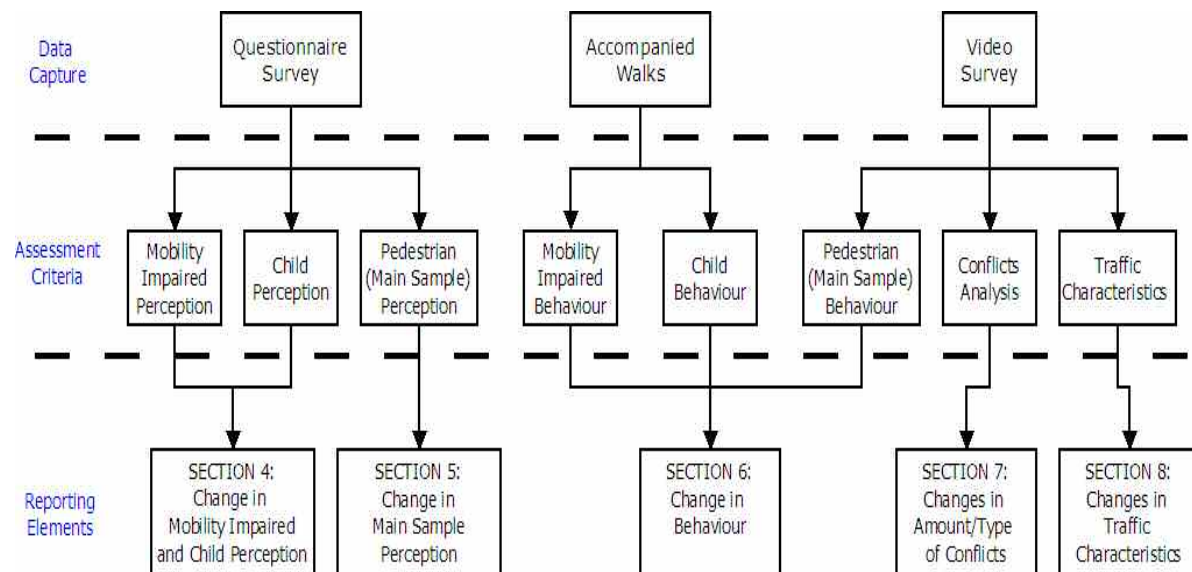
Data Capture

Questionnaire Survey

Accompanied Walks

Video Survey

Assessment Criteria

Mobility Impaired Perception

Child Perception

Pedestrian (Main Sample) Perception

Mobility Impaired Behaviour

Child Behaviour

Pedestrian (Main Sample) Behaviour

Conflicts Analysis

Traffic Characteristics

Reporting Elements

SECTION 4: Change in Mobility Impaired and Child Perception

SECTION 5: Change in Main Sample Perception

SECTION 6: Change in Behaviour

SECTION 7: Changes in Amount/Type of Conflicts

SECTION 8: Changes in Traffic Characteristics